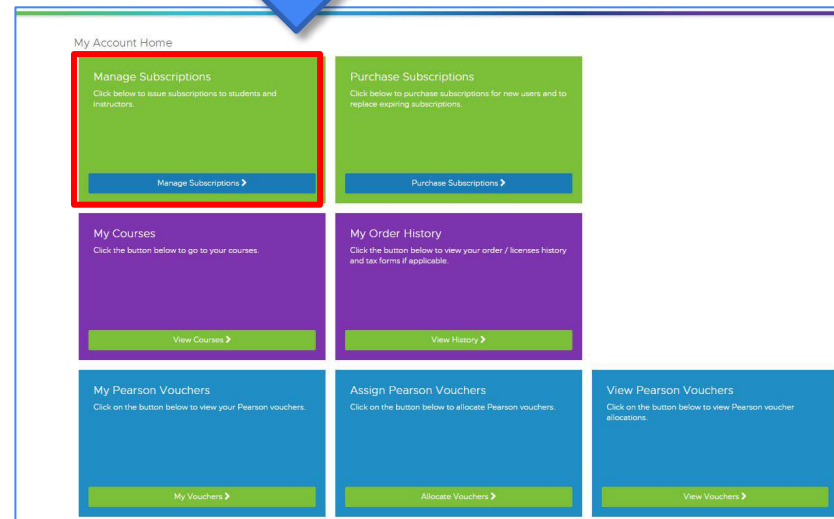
My Account Home

Manage Subscriptions
Click below to issue subscriptions to students and instructors.
Manage Subscriptions ›

Purchase Subscriptions
Click below to purchase subscriptions for new users and to replace expiring subscriptions.
Purchase Subscriptions ›

My Courses
Click the button below to go to your courses.
View Courses ›

My Order History
Click the button below to view your order / licenses history and tax forms if applicable.
View History ›

My Pearson Vouchers
Click on the button below to view your Pearson vouchers.
My Vouchers ›

Assign Pearson Vouchers
Click on the button below to allocate Pearson vouchers.
Allocate Vouchers ›

View Pearson Vouchers
Click on the button below to view Pearson voucher allocations.
View Vouchers ›